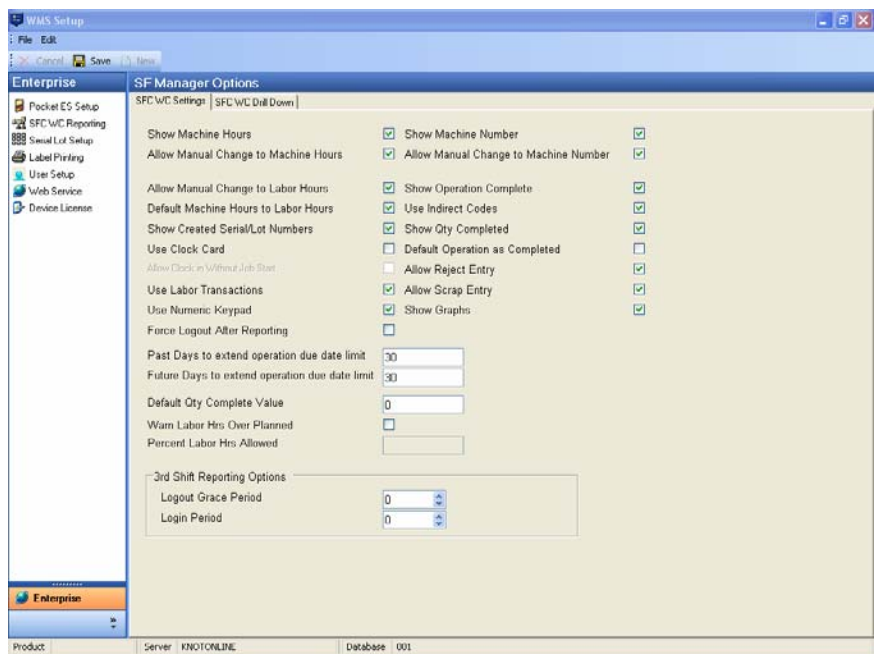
WMS Setup

File Edit

Cancel Save New

Enterprise

Pocket ES Setup
SFC WC Reporting
Serial Lot Setup
Label Printing
User Setup
Web Service
Device License

Enterprise

SF Manager Options

SFC WC Settings | SFC WC Drill Down

Show Machine Hours
Allow Manual Change to Machine Hours

Allow Manual Change to Labor Hours
Default Machine Hours to Labor Hours
Show Created Serial/Lot Numbers
Use Clock Card
Allow Clock in Without Job Start
Use Labor Transactions
Use Numeric Keypad
Force Logout After Reporting

Show Machine Number
Allow Manual Change to Machine Number

Show Operation Complete
Use Indirect Codes
Show Qty Completed
Default Operation as Completed
Allow Reject Entry
Allow Scrap Entry
Show Graphs

Past Days to extend operation due date limit 30
Future Days to extend operation due date limit 30

Default Qty Complete Value 0
Warn Labor Hrs Over Planned
Percent Labor Hrs Allowed

3rd Shift Reporting Options
Logout Grace Period 0
Login Period 0

Product | Server KNOTONLINE | Database 001